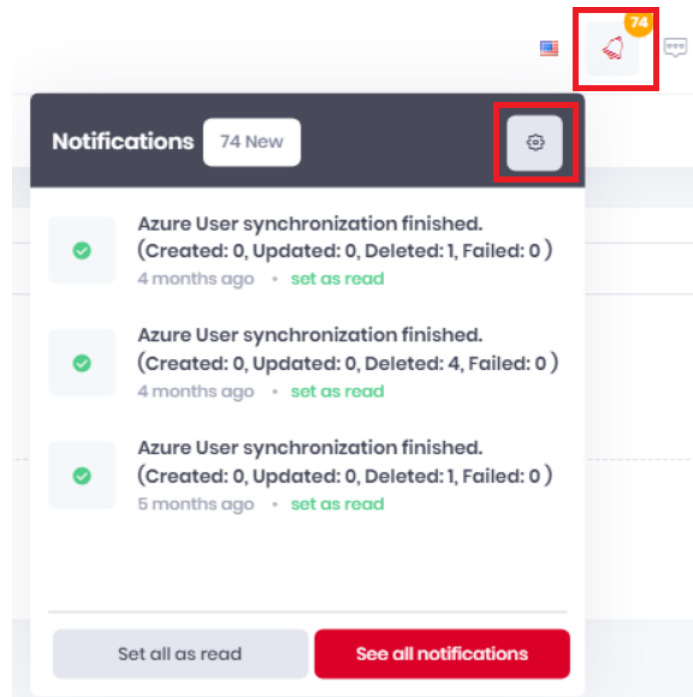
74

Notifications 74 New

Azure User synchronization finished. (Created: 0, Updated: 0, Deleted: 1, Failed: 0 )
4 months ago • set as read

Azure User synchronization finished. (Created: 0, Updated: 0, Deleted: 4, Failed: 0 )
4 months ago • set as read

Azure User synchronization finished. (Created: 0, Updated: 0, Deleted: 1, Failed: 0 )
5 months ago • set as read

Set all as read
See all notifications